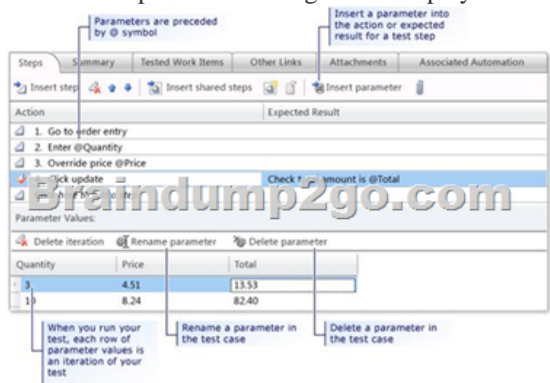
Parameters are preceded by @ symbol

Insert a parameter into the action or expected result for a test step

| Steps | Summary | Tested Work Items | Other Links | Attachments | Associated Automation |

Insert step | Insert shared steps | Insert parameter

| Action | Expected Result |
|---|---|
| 1. Go to order entry | |
| 2. Enter @Quantity | |
| 3. Override price @Price | |
| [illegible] Click update | Check t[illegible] amount is @Total |
| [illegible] | |

Braindump2go.com

Parameter Values:

Delete iteration | Rename parameter | Delete parameter

| Quantity | Price | Total |
|---|---|---|
| 3 | 4.51 | 13.53 |
| 10 | 8.24 | 82.40 |

When you run your test, each row of parameter values is an iteration of your test

Rename a parameter in the test case

Delete a parameter in the test case